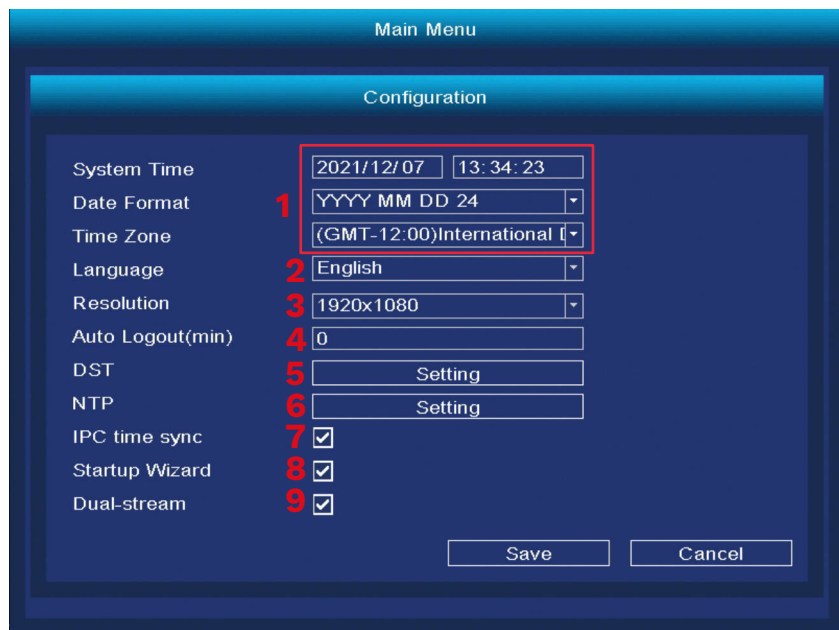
Main Menu

Configuration

System Time 2021/12/07 13:34:23

Date Format 1 YYYY MM DD 24

Time Zone (GMT-12:00)International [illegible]

Language 2 English

Resolution 3 1920x1080

Auto Logout(min) 4 0

DST 5 Setting

NTP 6 Setting

IPC time sync 7

Startup Wizard 8

Dual-stream 9

Save Cancel